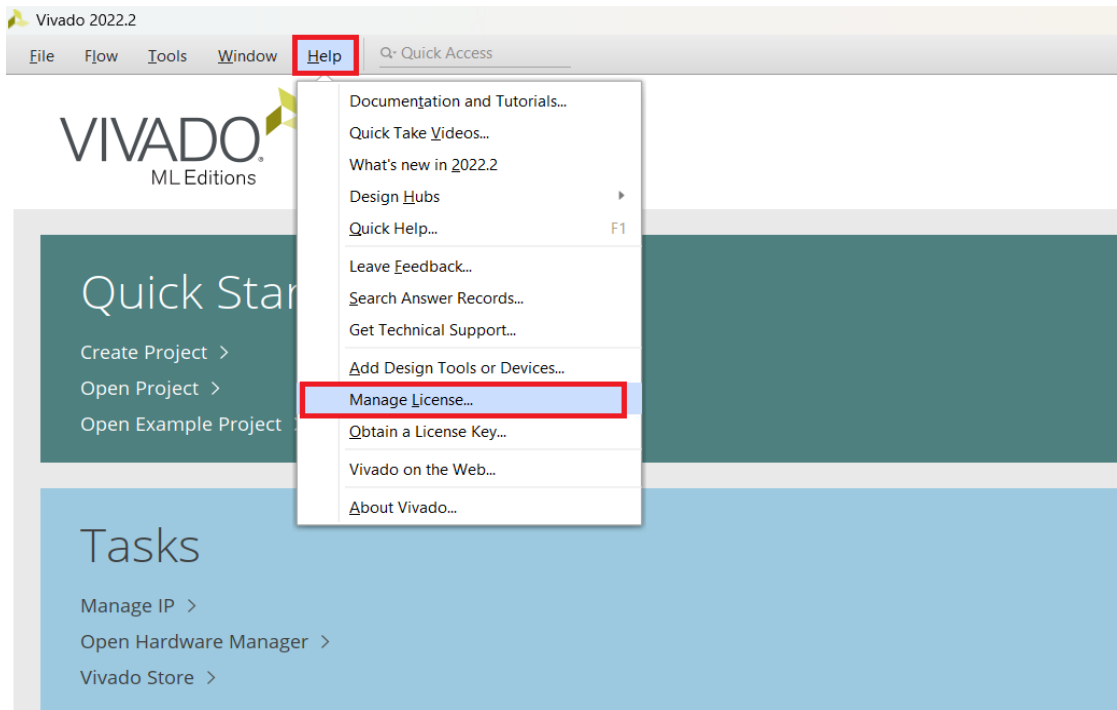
Vivado 2022.2

File Flow Tools Window Help Quick Access

VIVADO
ML Editions

Documentation and Tutorials...
Quick Take Videos...
What's new in 2022.2
Design Hubs
Quick Help... F1
Leave Feedback...
Search Answer Records...
Get Technical Support...
Add Design Tools or Devices...
Manage License...
Obtain a License Key...
Vivado on the Web...
About Vivado...

Quick Star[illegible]
Create Project >
Open Project >
Open Example Project >

Tasks
Manage IP >
Open Hardware Manager >
Vivado Store >